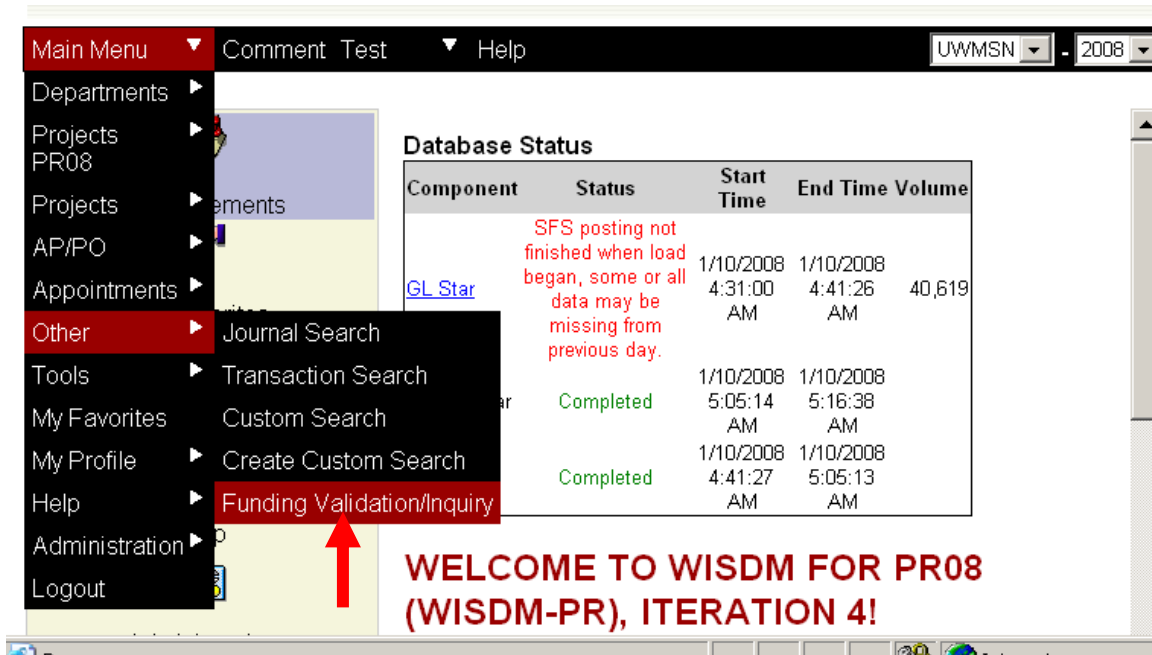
Main Menu Comment Test Help UWMSN - 2008

Departments
Projects PR08
Projects
AP/PO
Appointments
Other
Tools
My Favorites
My Profile
Help
Administration
Logout

Journal Search
Transaction Search
Custom Search
Create Custom Search
Funding Validation/Inquiry

ements

Database Status

| Component | Status | Start Time | End Time | Volume |
|---|---|---|---|---|
| GL Star | SFS posting not finished when load began, some or all data may be missing from previous day. | 1/10/2008 4:31:00 AM | 1/10/2008 4:41:26 AM | 40,619 |
| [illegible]r | Completed | 1/10/2008 5:05:14 AM | 1/10/2008 5:16:38 AM | |
| | Completed | 1/10/2008 4:41:27 AM | 1/10/2008 5:05:13 AM | |

WELCOME TO WISDM FOR PR08 (WISDM-PR), ITERATION 4!